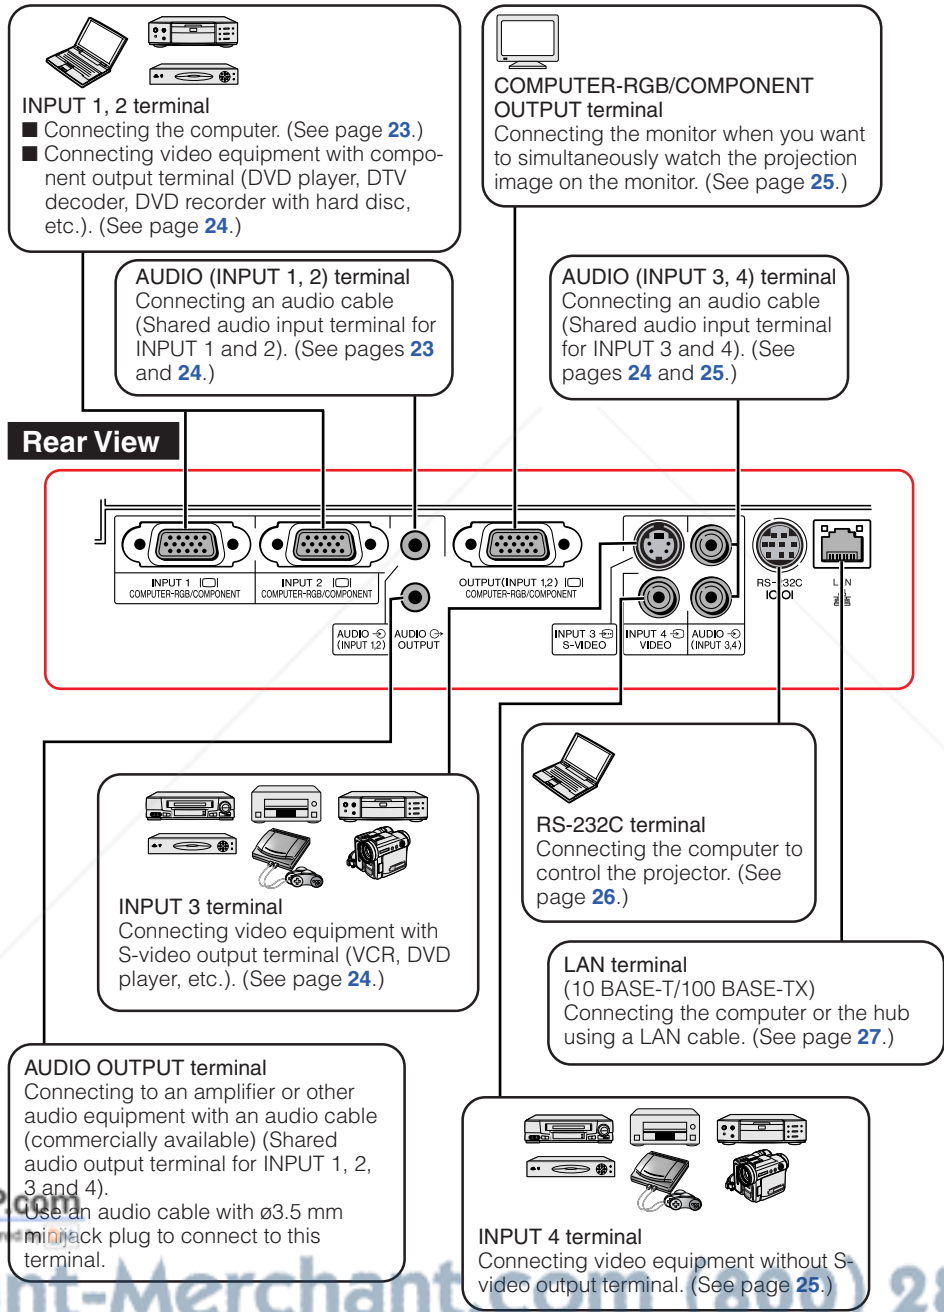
INPUT 1, 2 terminal
■ Connecting the computer. (See page 23.)
■ Connecting video equipment with component output terminal (DVD player, DTV decoder, DVD recorder with hard disc, etc.). (See page 24.)

COMPUTER-RGB/COMPONENT OUTPUT terminal
Connecting the monitor when you want to simultaneously watch the projection image on the monitor. (See page 25.)

AUDIO (INPUT 1, 2) terminal
Connecting an audio cable (Shared audio input terminal for INPUT 1 and 2). (See pages 23 and 24.)

AUDIO (INPUT 3, 4) terminal
Connecting an audio cable (Shared audio input terminal for INPUT 3 and 4). (See pages 24 and 25.)

Rear View

INPUT 1 COMPUTER-RGB/COMPONENT
INPUT 2 COMPUTER-RGB/COMPONENT
AUDIO (INPUT 1,2)
AUDIO OUTPUT
OUTPUT(INPUT 1,2) COMPUTER-RGB/COMPONENT
INPUT 3 S-VIDEO
INPUT 4 VIDEO
AUDIO (INPUT 3,4)
RS-232C
LAN

RS-232C terminal
Connecting the computer to control the projector. (See page 26.)

INPUT 3 terminal
Connecting video equipment with S-video output terminal (VCR, DVD player, etc.). (See page 24.)

LAN terminal
(10 BASE-T/100 BASE-TX)
Connecting the computer or the hub using a LAN cable. (See page 27.)

AUDIO OUTPUT terminal
Connecting to an amplifier or other audio equipment with an audio cable (commercially available) (Shared audio output terminal for INPUT 1, 2, 3 and 4).
Use an audio cable with ø3.5 mm minijack plug to connect to this terminal.

INPUT 4 terminal
Connecting video equipment without S-video output terminal. (See page 25.)

nt-Merchant.com